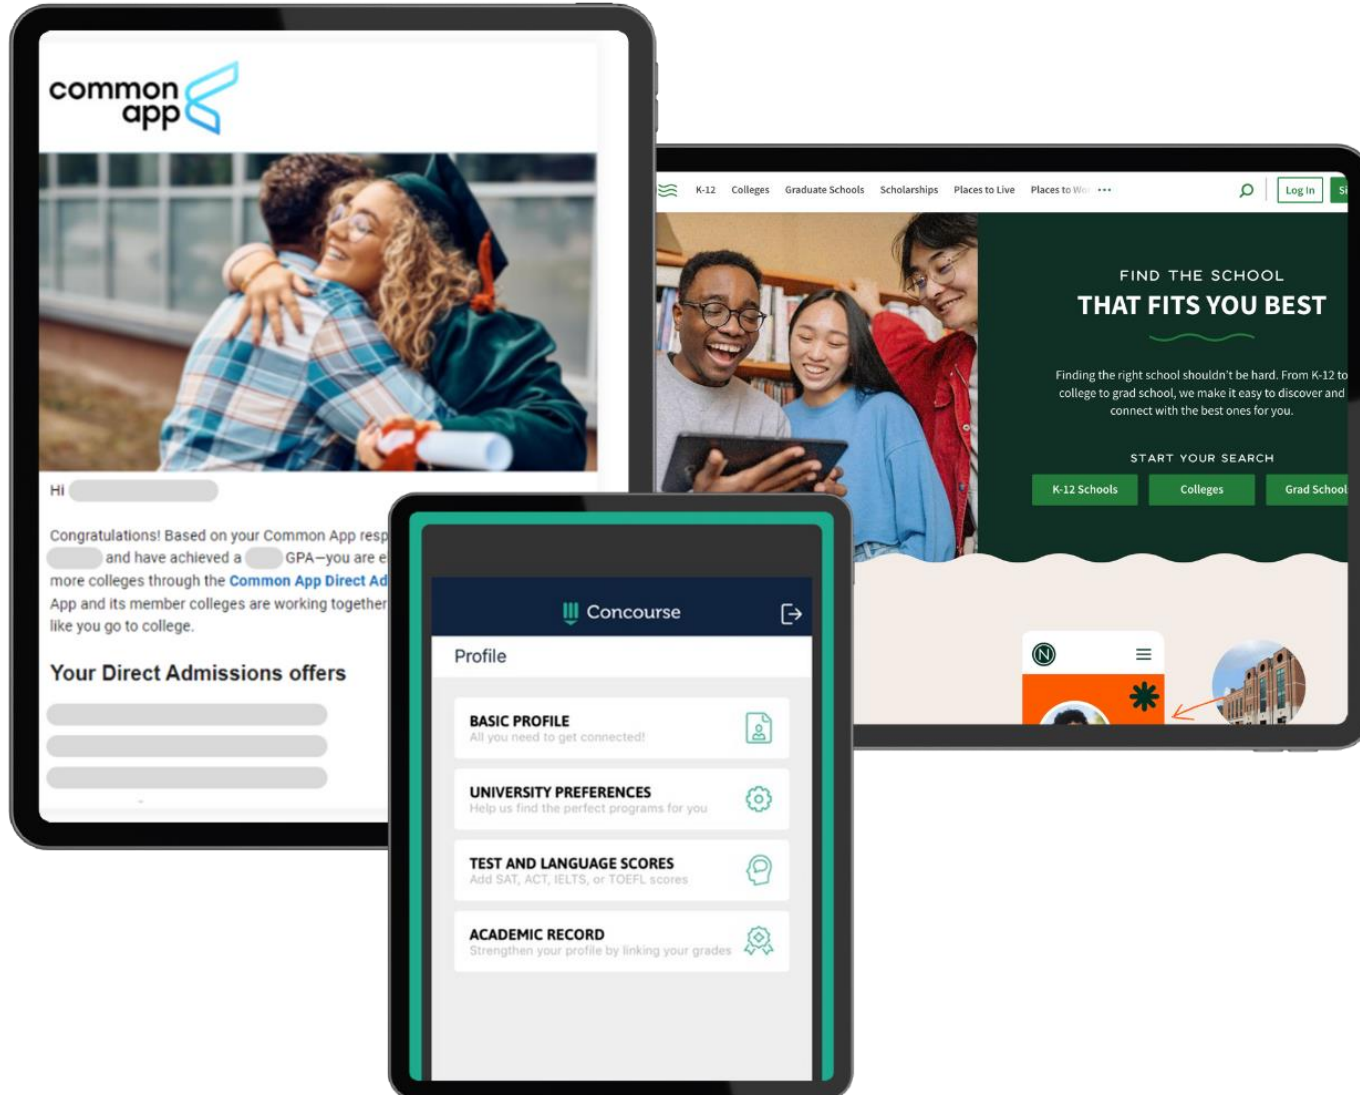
common app

Hi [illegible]

Congratulations! Based on your Common App resp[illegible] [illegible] and have achieved a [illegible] GPA—you are e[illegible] more colleges through the Common App Direct Ad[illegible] App and its member colleges are working together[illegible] like you go to college.

Your Direct Admissions offers

K-12 Colleges Graduate Schools Scholarships Places to Live Places to Wo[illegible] •••

Log In Si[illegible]

FIND THE SCHOOL
THAT FITS YOU BEST

Finding the right school shouldn't be hard. From K-12 to college to grad school, we make it easy to discover and connect with the best ones for you.

START YOUR SEARCH

K-12 Schools Colleges Grad School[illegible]

N

Concourse

Profile

BASIC PROFILE
All you need to get connected!

UNIVERSITY PREFERENCES
Help us find the perfect programs for you

TEST AND LANGUAGE SCORES
Add SAT, ACT, IELTS, or TOEFL scores

ACADEMIC RECORD
Strengthen your profile by linking your grades